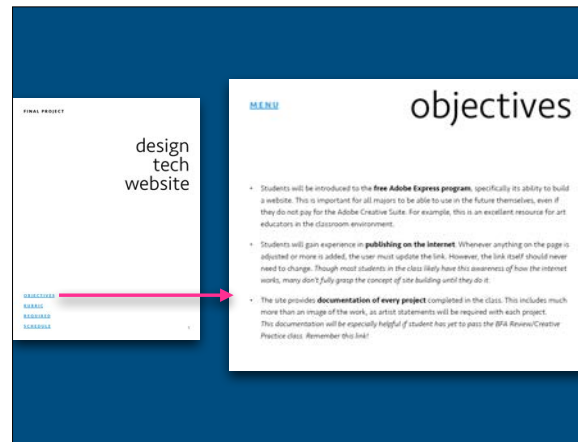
FINAL PROJECT

design tech website

OBJECTIVES
RUBRIC
REQUIRED
SCHEDULE

1

MENU

objectives

• Students will be introduced to the **free Adobe Express program**, specifically its ability to build a website. This is important for all majors to be able to use in the future themselves, even if they do not pay for the Adobe Creative Suite. For example, this is an excellent resource for art educators in the classroom environment.

• Students will gain experience in **publishing on the internet**. Whenever anything on the page is adjusted or more is added, the user must update the link. However, the link itself should never need to change. *Though most students in the class likely have this awareness of how the internet works, many don't fully grasp the concept of site building until they do it.*

• The site provides **documentation of every project** completed in the class. This includes much more than an image of the work, as artist statements will be required with each project. *This documentation will be especially helpful if student has yet to pass the BFA Review/Creative Practice class. Remember this link!*